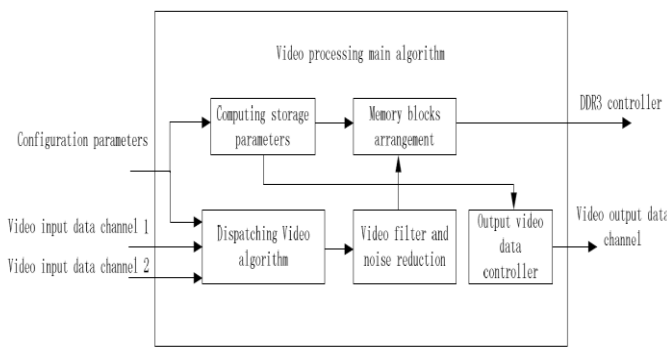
Video processing main algorithm

Configuration parameters

Computing storage parameters

Memory blocks arrangement

DDR3 controller

Video input data channel 1

Video input data channel 2

Dispatching Video algorithm

Video filter and noise reduction

Output video data controller

Video output data channel